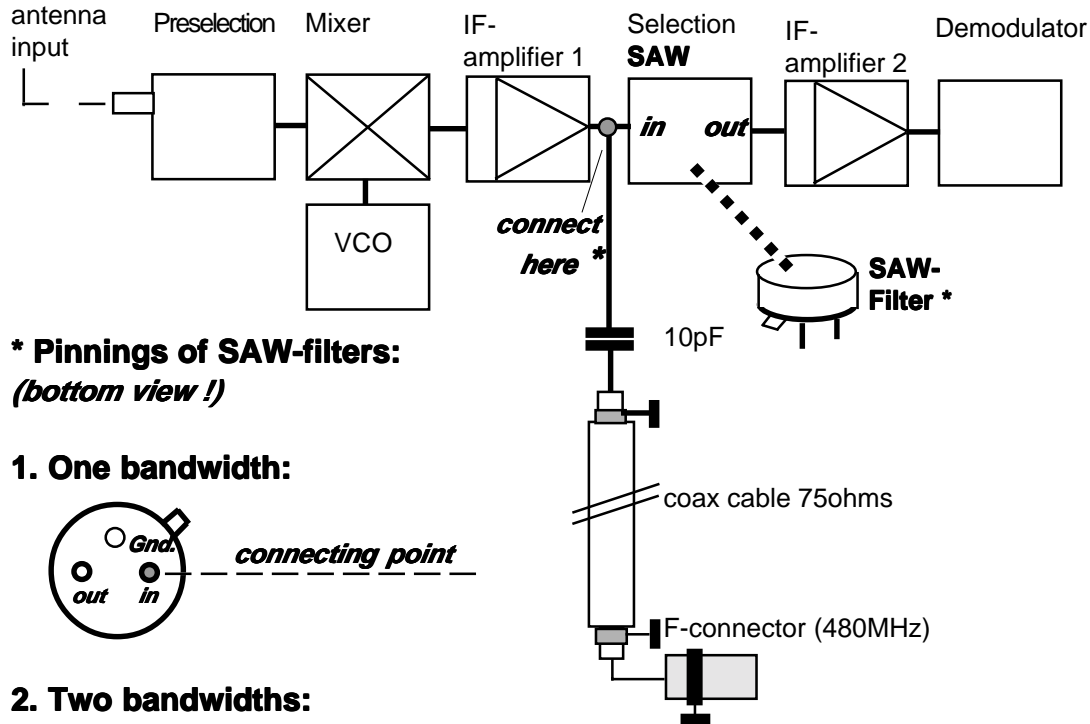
antenna input

Preselection

Mixer

IF-amplifier 1

Selection SAW

IF-amplifier 2

Demodulator

in

out

VCO

connect here *

SAW-Filter *

10pF

* Pinnings of SAW-filters:
(bottom view !)

1. One bandwidth:

Gnd.

out

in

connecting point

coax cable 75ohms

F-connector (480MHz)

2. Two bandwidths: